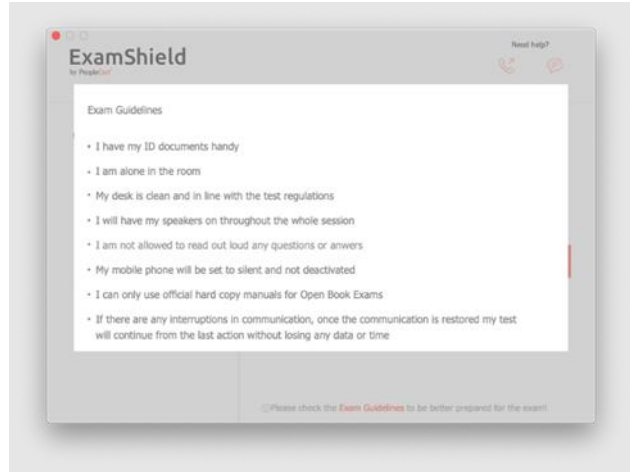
ExamShield
by PeopleCert

Need help?

Exam Guidelines

• I have my ID documents handy

• I am alone in the room

• My desk is clean and in line with the test regulations

• I will have my speakers on throughout the whole session

• I am not allowed to read out loud any questions or anwers

• My mobile phone will be set to silent and not deactivated

• I can only use official hard copy manuals for Open Book Exams

• If there are any interruptions in communication, once the communication is restored my test will continue from the last action without losing any data or time

Please check the Exam Guidelines to be better prepared for the exam!